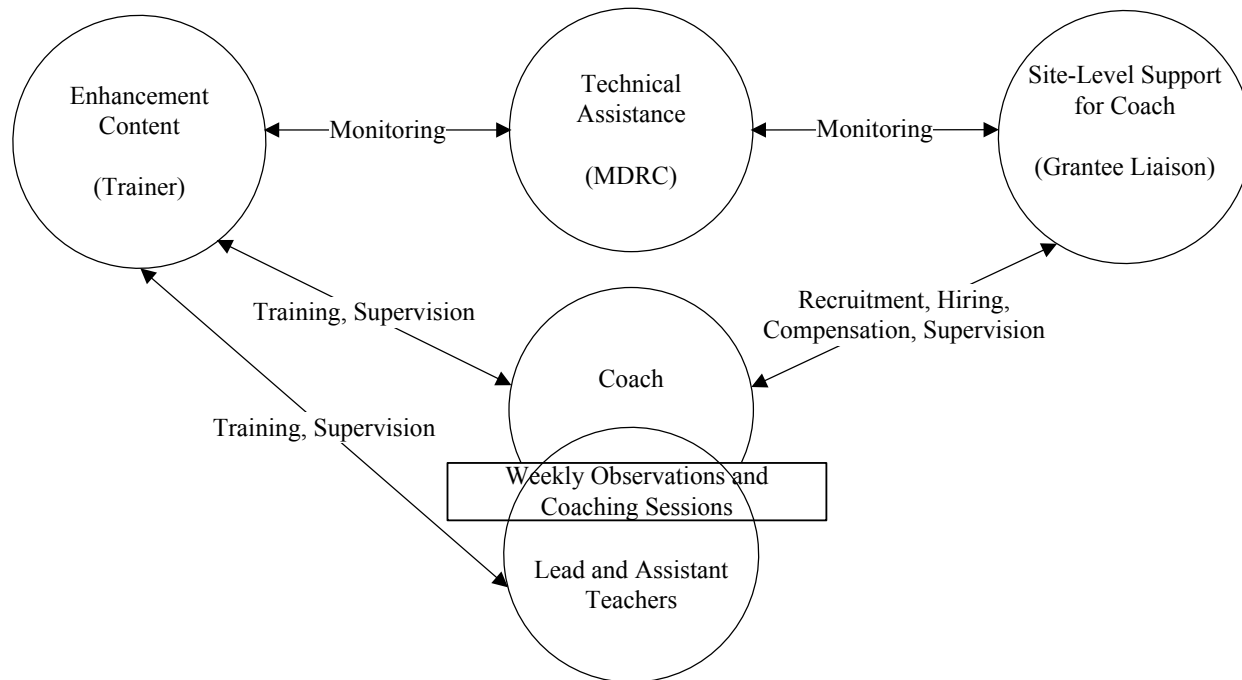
Enhancement Content

(Trainer)

Monitoring

Technical Assistance

(MDRC)

Monitoring

Site-Level Support for Coach

(Grantee Liaison)

Training, Supervision

Recruitment, Hiring, Compensation, Supervision

Coach

Training, Supervision

Weekly Observations and Coaching Sessions

Lead and Assistant Teachers